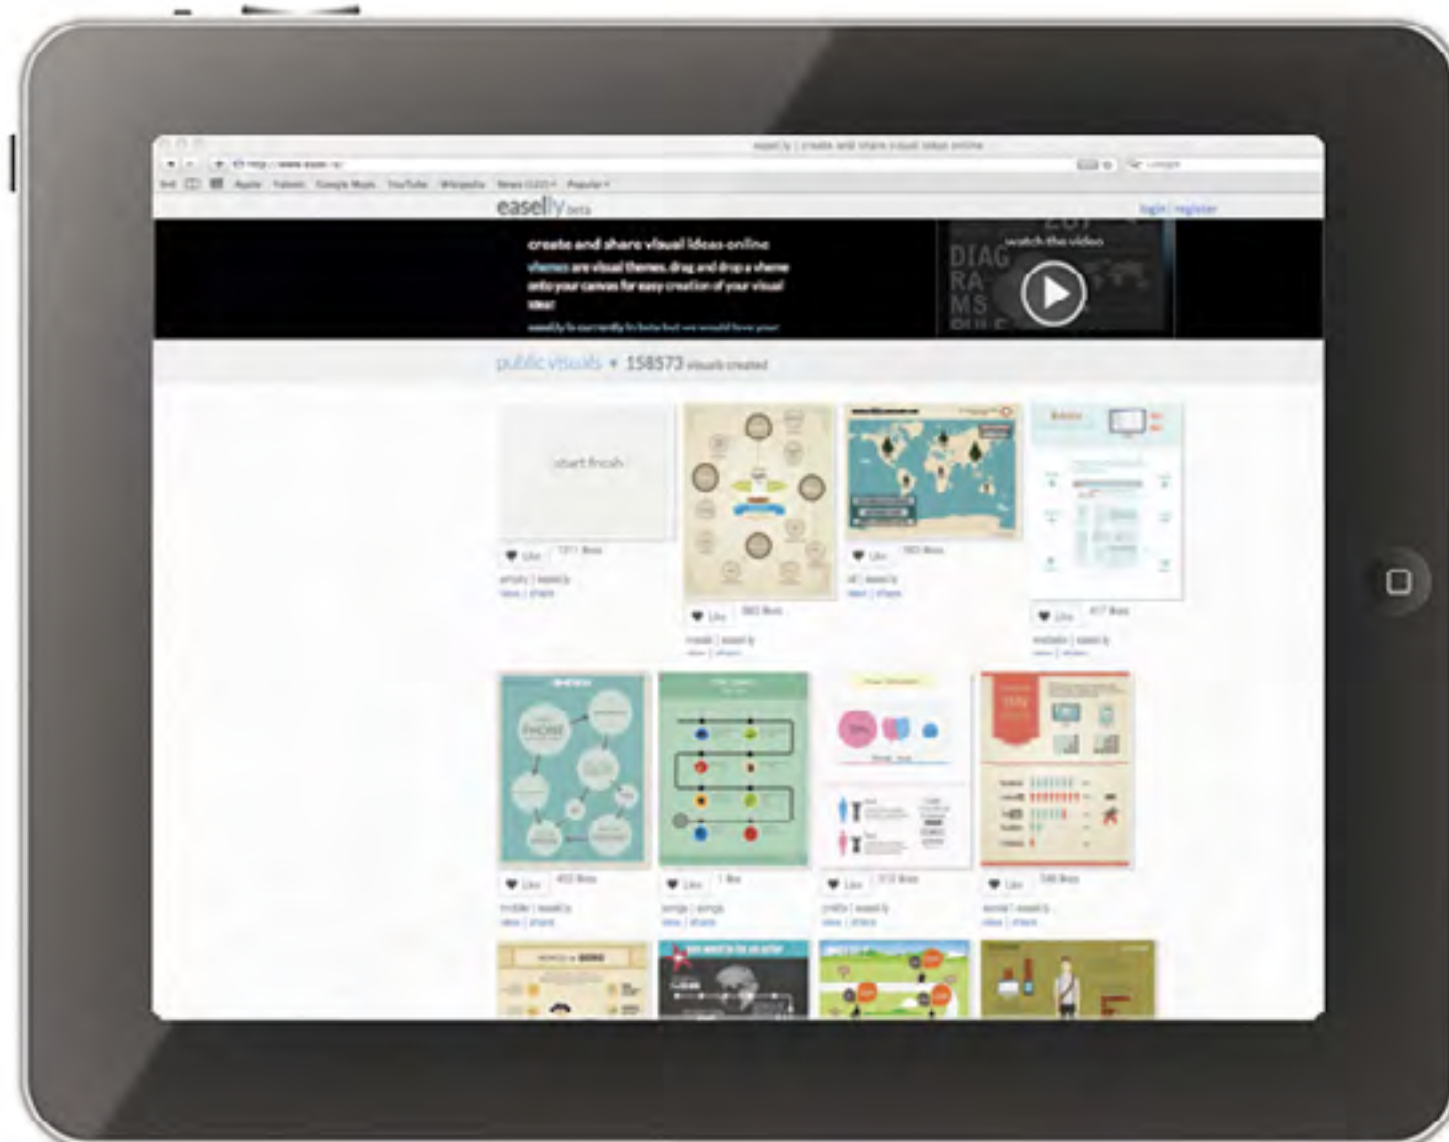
easel.ly | create and share visual ideas online

http://www.easel.ly/

Apple Yahoo! Google Maps YouTube Wikipedia News Popular

easel.ly beta

login | register

create and share visual ideas online

vhemes are visual themes. drag and drop a vheme onto your canvas for easy creation of your visual idea!

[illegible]

watch the video

DIAGRAMS

public visuals ▾ 158573 visuals created

start finish

Like

Like

Like

Like

Like

Like

Like

Like

PHONE